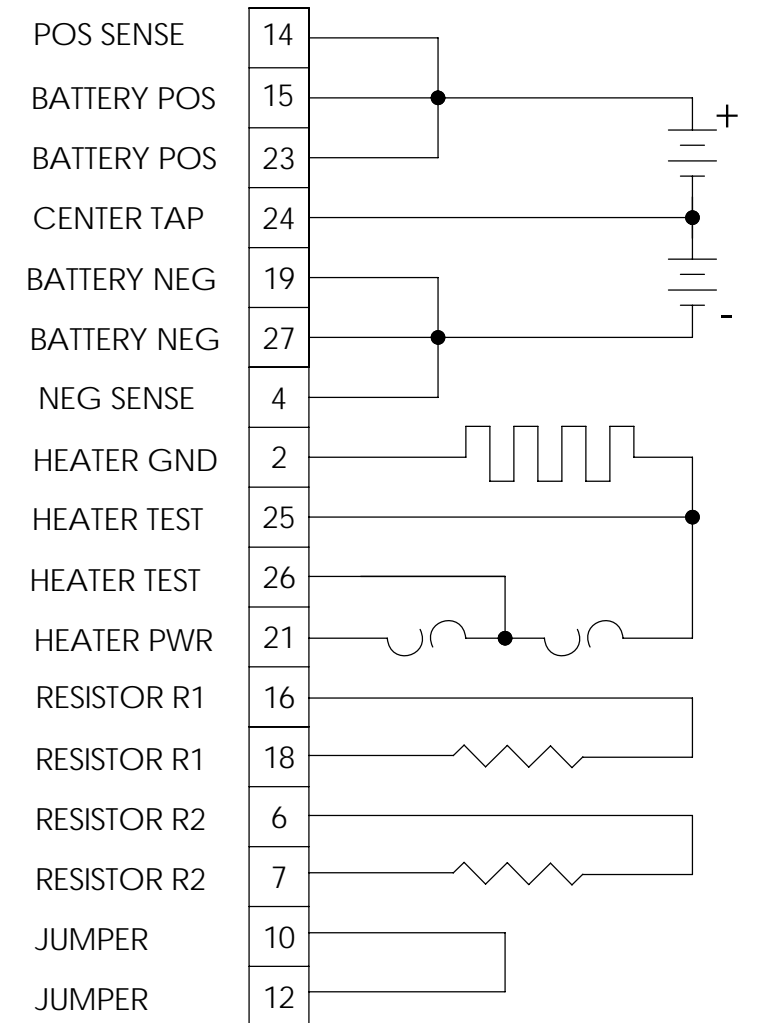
POS SENSE 14
BATTERY POS 15
BATTERY POS 23
CENTER TAP 24
BATTERY NEG 19
BATTERY NEG 27
NEG SENSE 4
HEATER GND 2
HEATER TEST 25
HEATER TEST 26
HEATER PWR 21
RESISTOR R1 16
RESISTOR R1 18
RESISTOR R2 6
RESISTOR R2 7
JUMPER 10
JUMPER 12

+
-